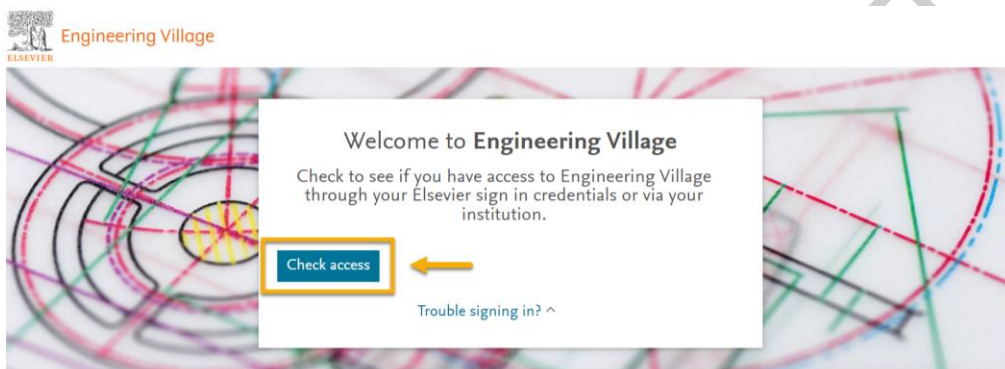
ELSEVIER
Engineering Village

Welcome to Engineering Village

Check to see if you have access to Engineering Village through your Elsevier sign in credentials or via your institution.

Check access

Trouble signing in? ^